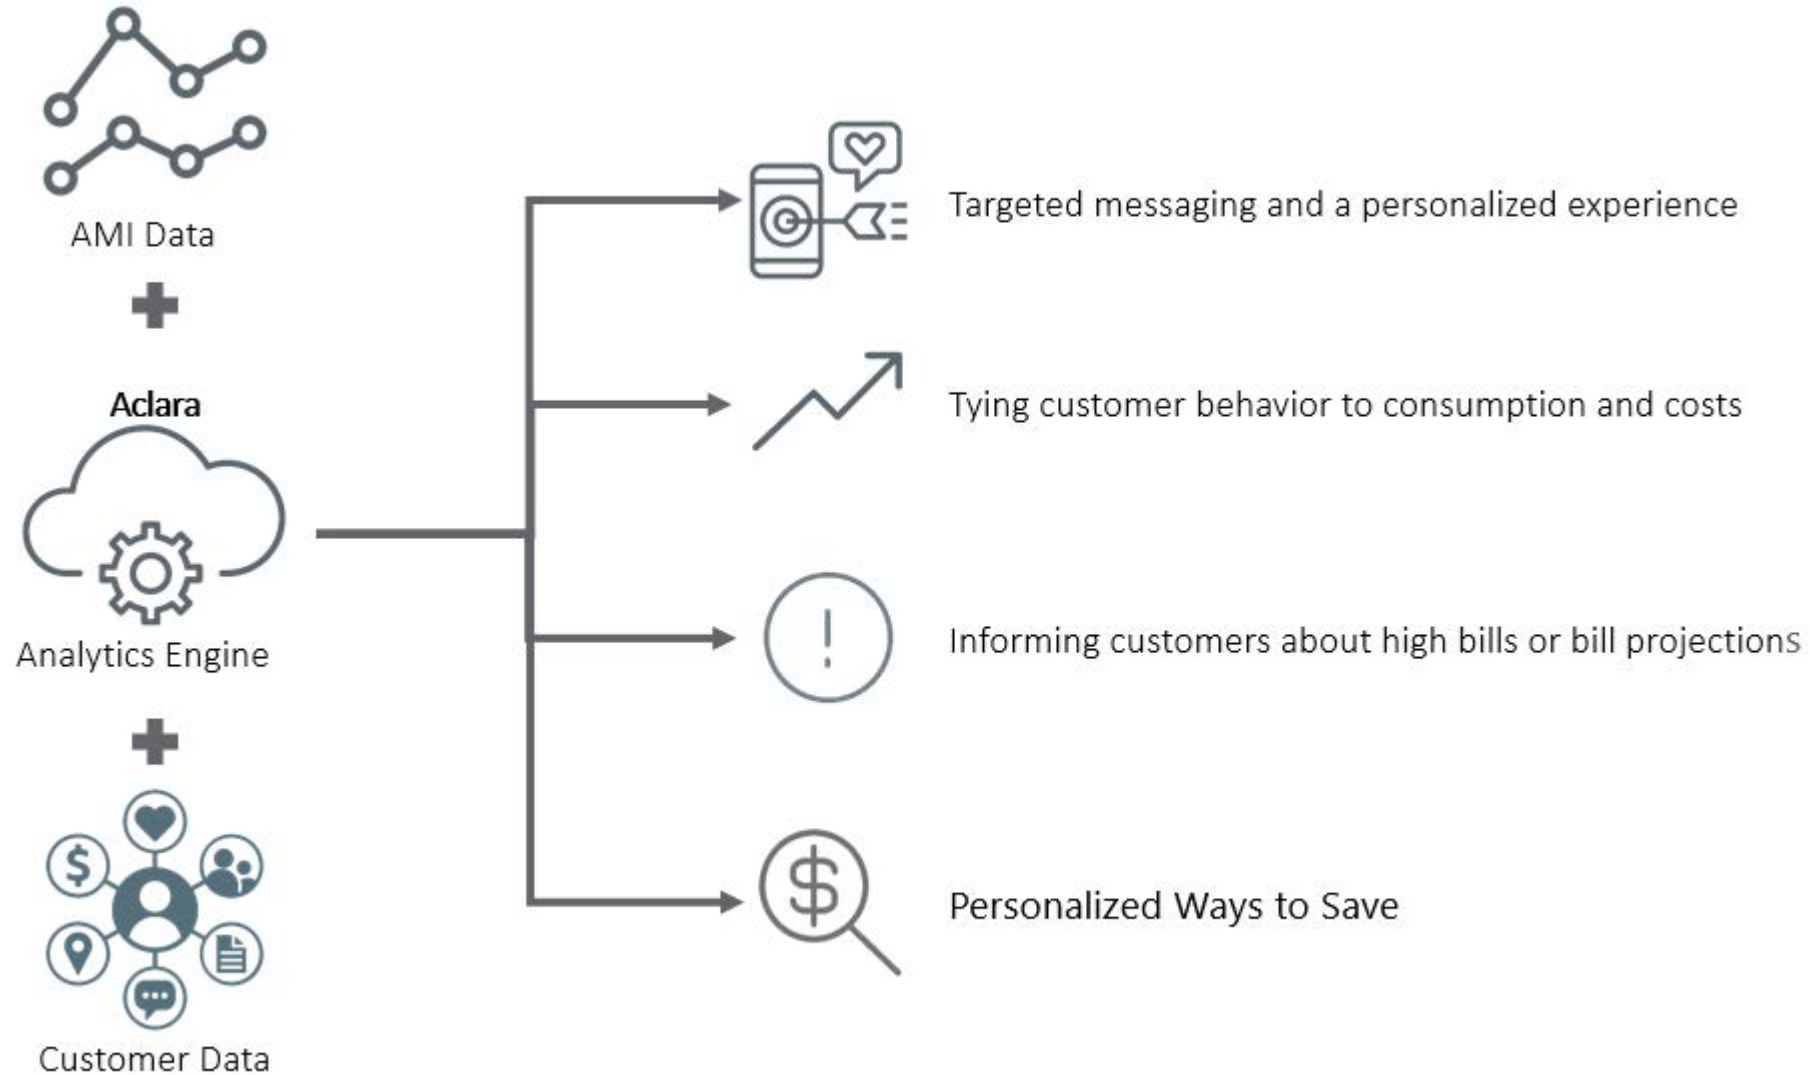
AMI Data

Aclara

Analytics Engine

Customer Data

Targeted messaging and a personalized experience

Tying customer behavior to consumption and costs

Informing customers about high bills or bill projections

Personalized Ways to Save